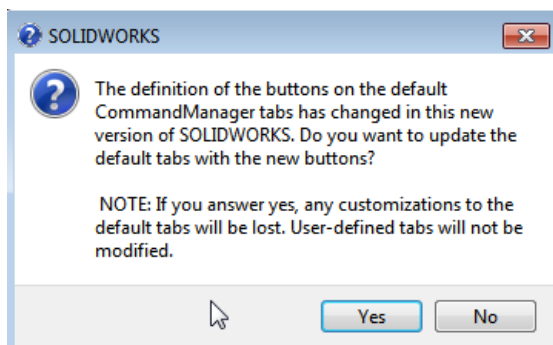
SOLIDWORKS

The definition of the buttons on the default CommandManager tabs has changed in this new version of SOLIDWORKS. Do you want to update the default tabs with the new buttons?

NOTE: If you answer yes, any customizations to the default tabs will be lost. User-defined tabs will not be modified.

Yes

No